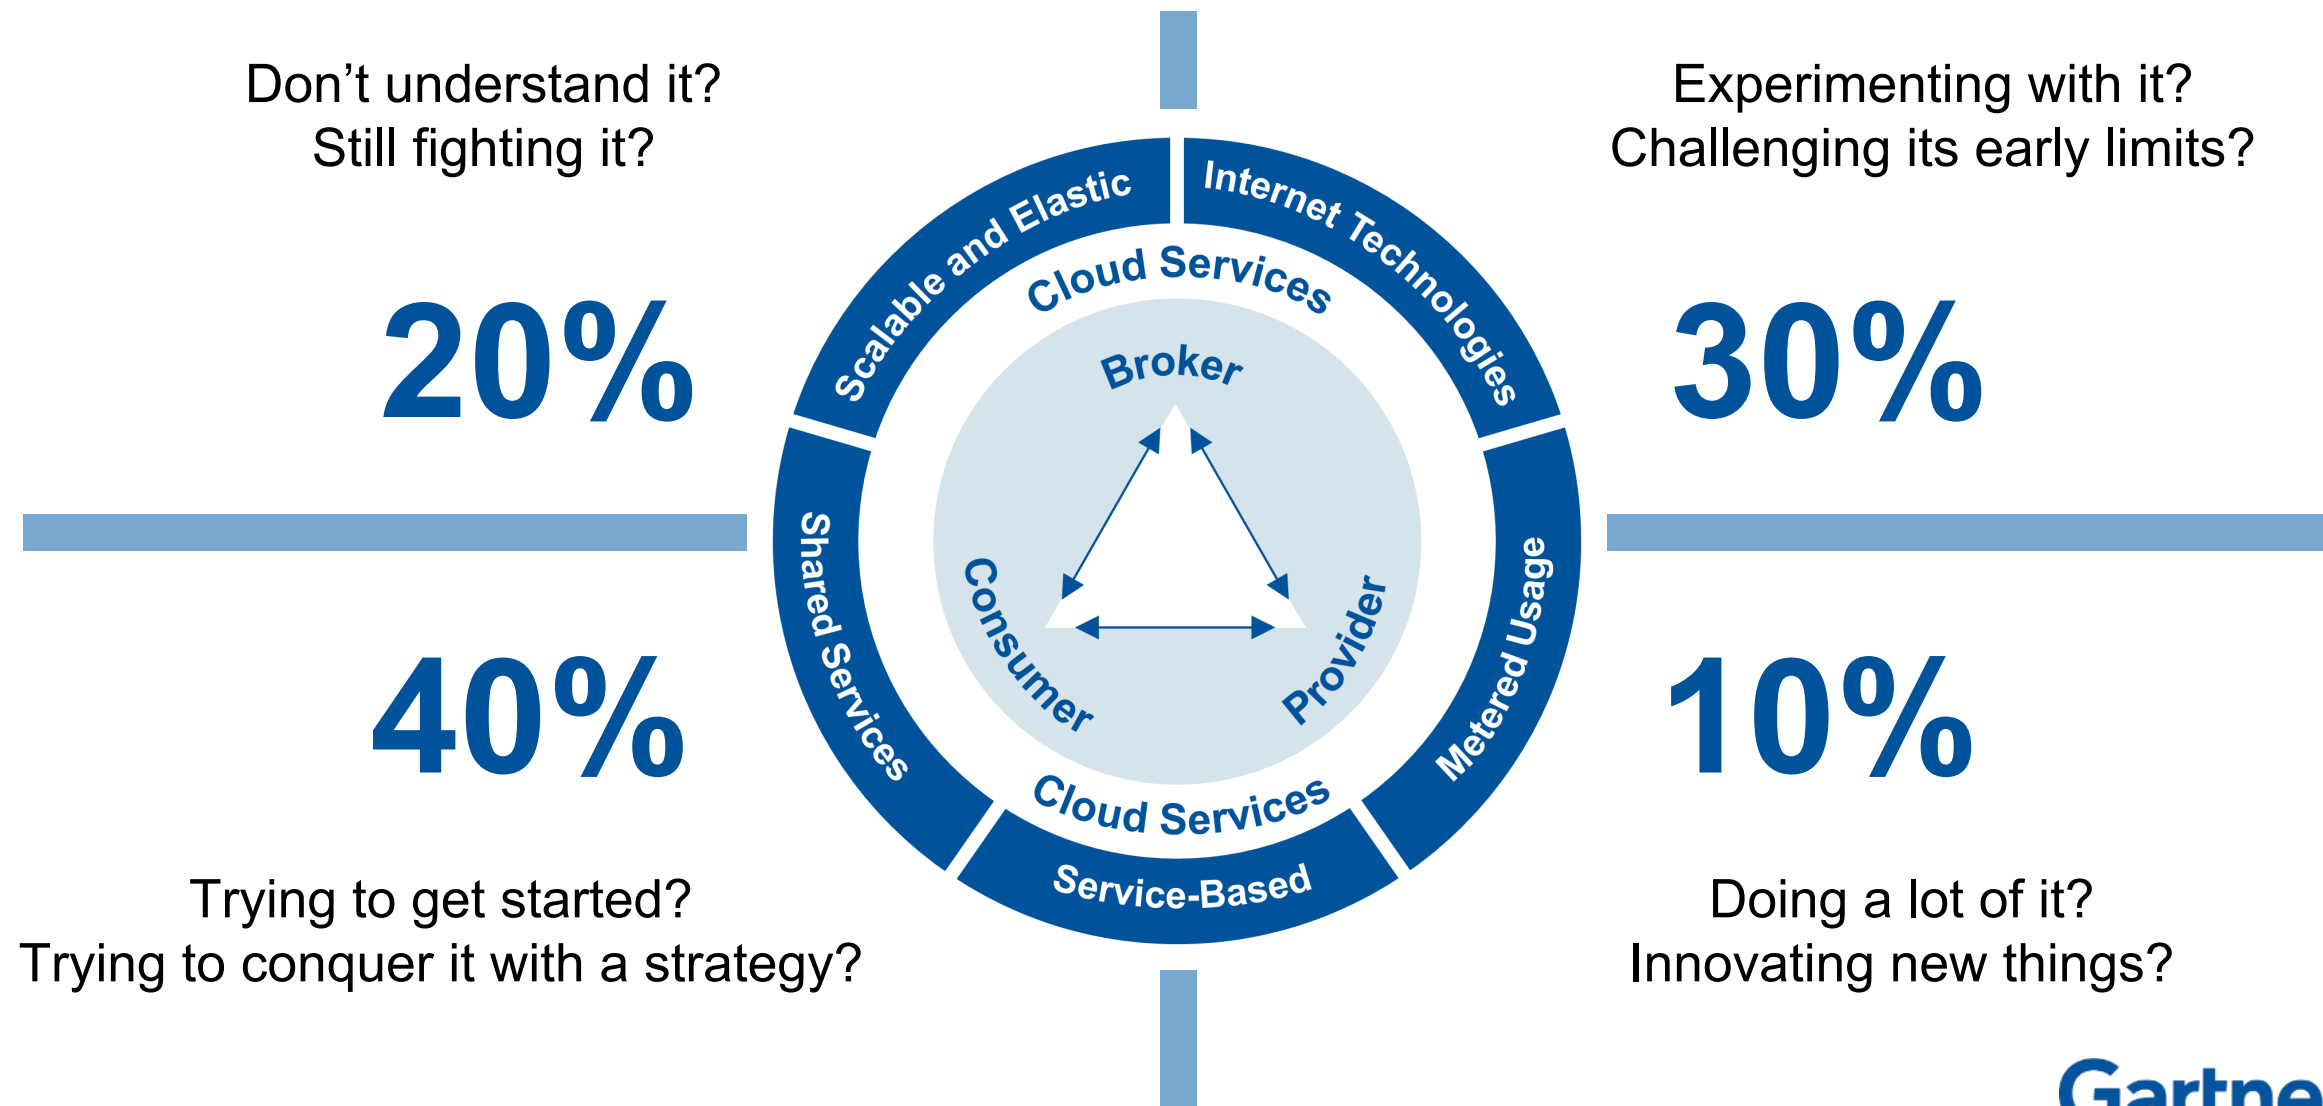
Don’t understand it?
Still fighting it?

20%

Experimenting with it?
Challenging its early limits?

30%

Scalable and Elastic

Internet Technologies

Cloud Services

Broker

Consumer

Provider

Shared Services

Metered Usage

Cloud Services

Service-Based

40%

Trying to get started?
Trying to conquer it with a strategy?

10%

Doing a lot of it?
Innovating new things?

Gartne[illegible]